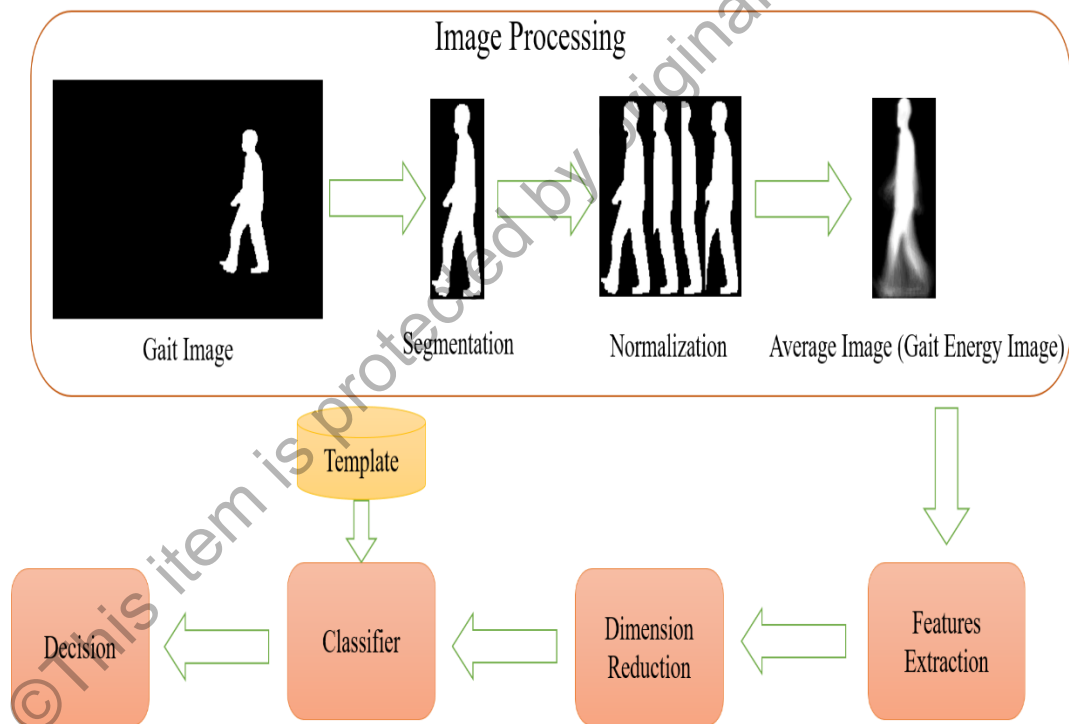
Image Processing

Gait Image

Segmentation

Normalization

Average Image (Gait Energy Image)

Template

Decision

Classifier

Dimension Reduction

Features Extraction

©This item is protected by original